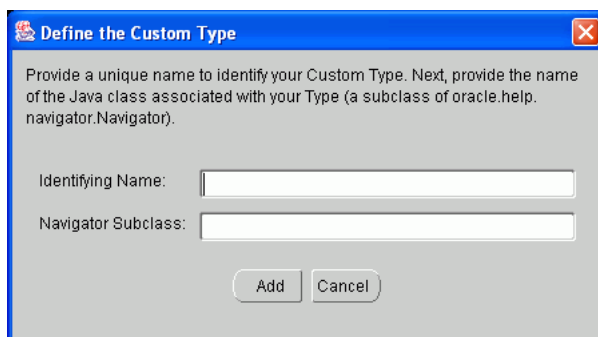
Define the Custom Type

Provide a unique name to identify your Custom Type. Next, provide the name of the Java class associated with your Type (a subclass of oracle.help.navigator.Navigator).

Identifying Name:

Navigator Subclass:

Add Cancel